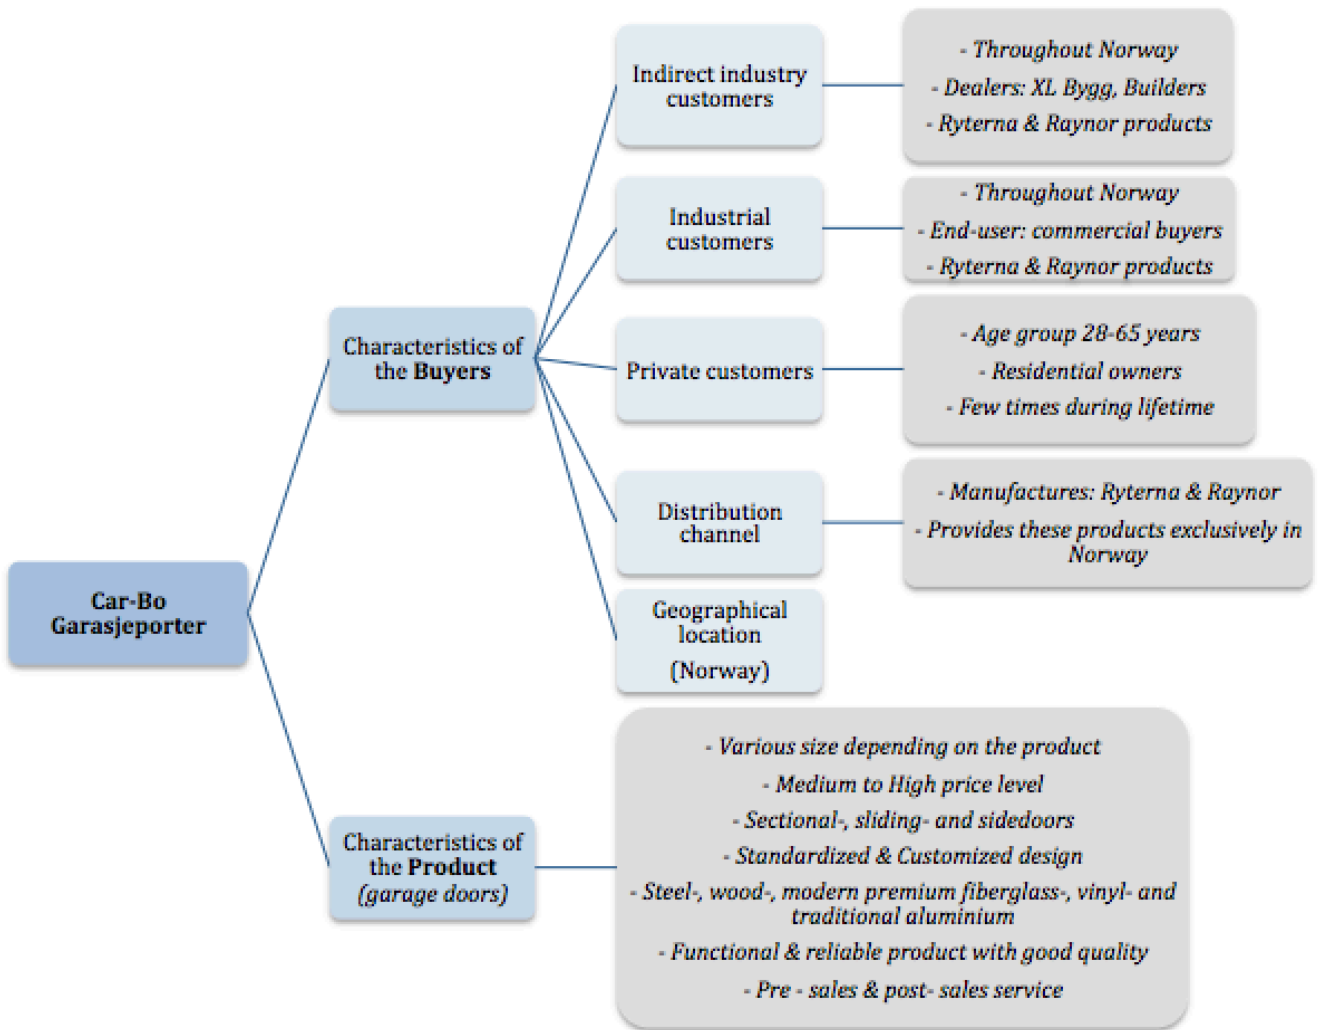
Car-Bo Garasjeporter

Characteristics of the Buyers

Indirect industry customers

- Throughout Norway
- Dealers: XL Bygg, Builders
- Ryterna & Raynor products

Industrial customers

- Throughout Norway
- End-user: commercial buyers
- Ryterna & Raynor products

Private customers

- Age group 28-65 years
- Residential owners
- Few times during lifetime

Distribution channel

- Manufactures: Ryterna & Raynor
- Provides these products exclusively in Norway

Geographical location (Norway)

Characteristics of the Product (garage doors)

- Various size depending on the product
- Medium to High price level
- Sectional-, sliding- and sidedoors
- Standardized & Customized design
- Steel-, wood-, modern premium fiberglass-, vinyl- and traditional aluminium
- Functional & reliable product with good quality
- Pre - sales & post- sales service